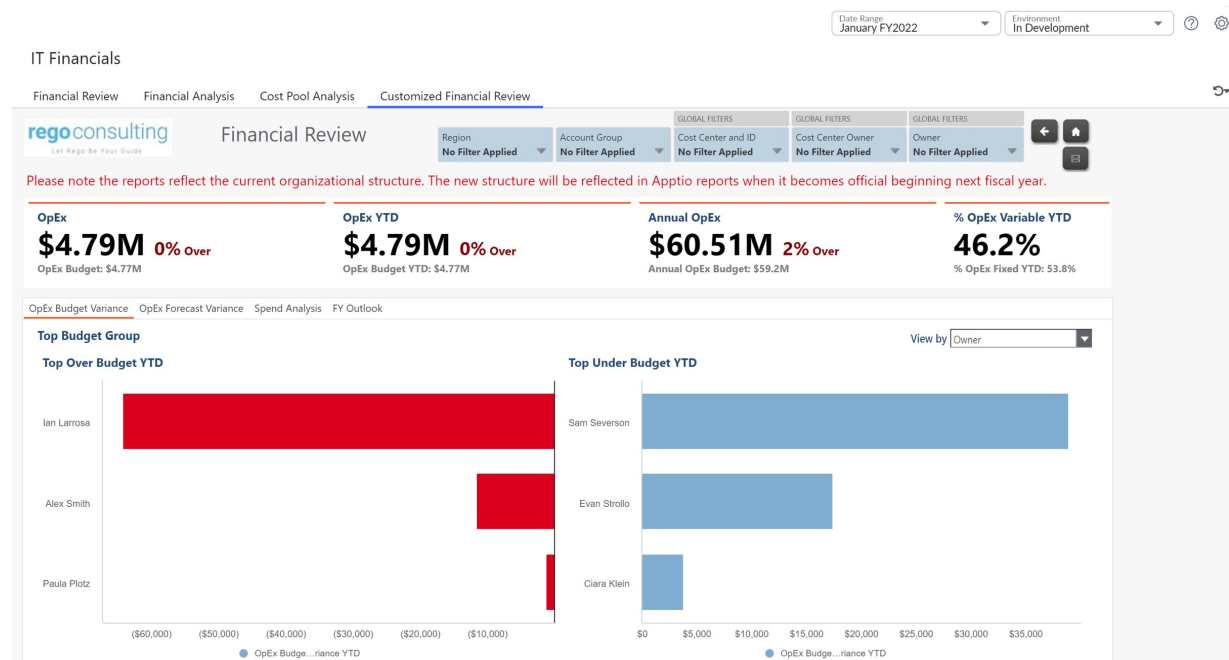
Date Range
January FY2022

Environment
In Development

IT Financials

Financial Review   Financial Analysis   Cost Pool Analysis   Customized Financial Review

regoconsulting
Let Rego Be Your Guide

Financial Review

Region
No Filter Applied

Account Group
No Filter Applied

GLOBAL FILTERS
Cost Center and ID
No Filter Applied

GLOBAL FILTERS
Cost Center Owner
No Filter Applied

GLOBAL FILTERS
Owner
No Filter Applied

Please note the reports reflect the current organizational structure. The new structure will be reflected in Apptio reports when it becomes official beginning next fiscal year.

OpEx
$4.79M 0% Over
OpEx Budget: $4.77M

OpEx YTD
$4.79M 0% Over
OpEx Budget YTD: $4.77M

Annual OpEx
$60.51M 2% Over
Annual OpEx Budget: $59.2M

% OpEx Variable YTD
46.2%
% OpEx Fixed YTD: 53.8%

OpEx Budget Variance   OpEx Forecast Variance   Spend Analysis   FY Outlook

Top Budget Group

View by Owner

Top Over Budget YTD

Ian Larrosa
Alex Smith
Paula Plotz

($60,000) ($50,000) ($40,000) ($30,000) ($20,000) ($10,000)

OpEx Budge…riance YTD

Top Under Budget YTD

Sam Severson
Evan Strollo
Ciara Klein

$0 $5,000 $10,000 $15,000 $20,000 $25,000 $30,000 $35,000

OpEx Budge…riance YTD